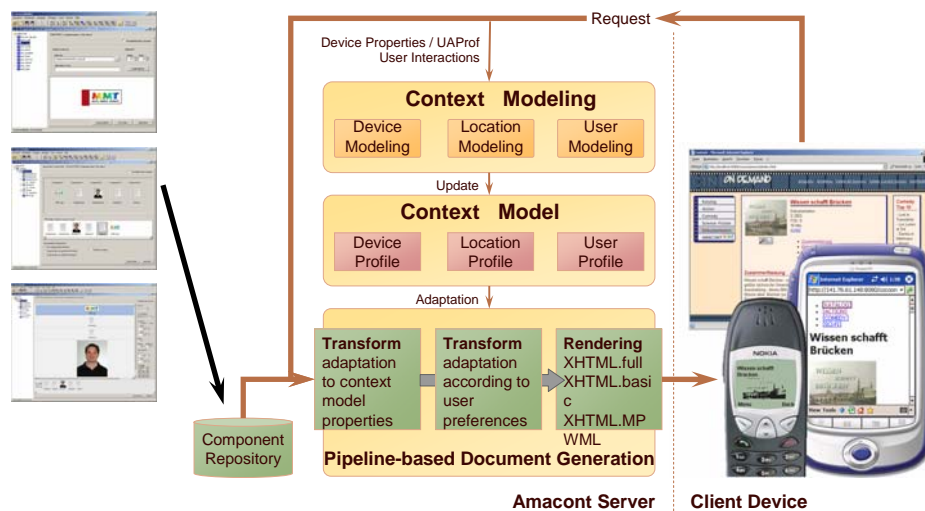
Request

Device Properties / UAProf
User Interactions

Context Modeling

Device Modeling

Location Modeling

User Modeling

Update

Context Model

Device Profile

Location Profile

User Profile

Adaptation

Transform adaptation to context model properties

Transform adaptation according to user preferences

Rendering XHTML.full XHTML.basic XHTML.MP WML

Component Repository

Pipeline-based Document Generation

Amacont Server

Client Device

Wissen schafft Brücken